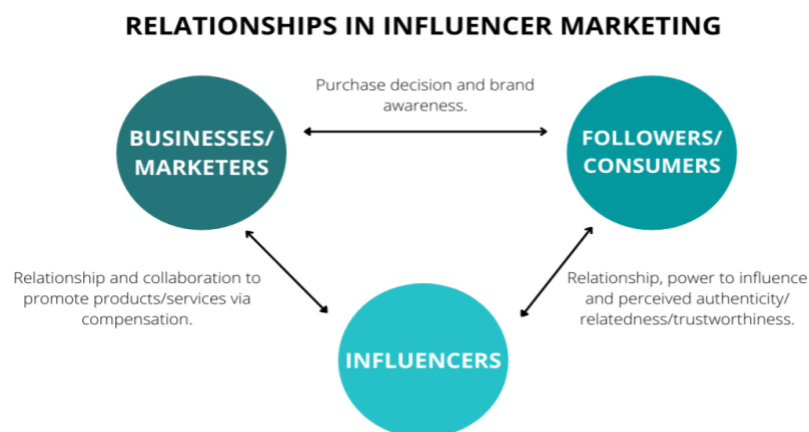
RELATIONSHIPS IN INFLUENCER MARKETING

Purchase decision and brand awareness.

BUSINESSES/ MARKETERS

FOLLOWERS/ CONSUMERS

Relationship and collaboration to promote products/services via compensation.

Relationship, power to influence and perceived authenticity/ relatedness/trustworthiness.

INFLUENCERS